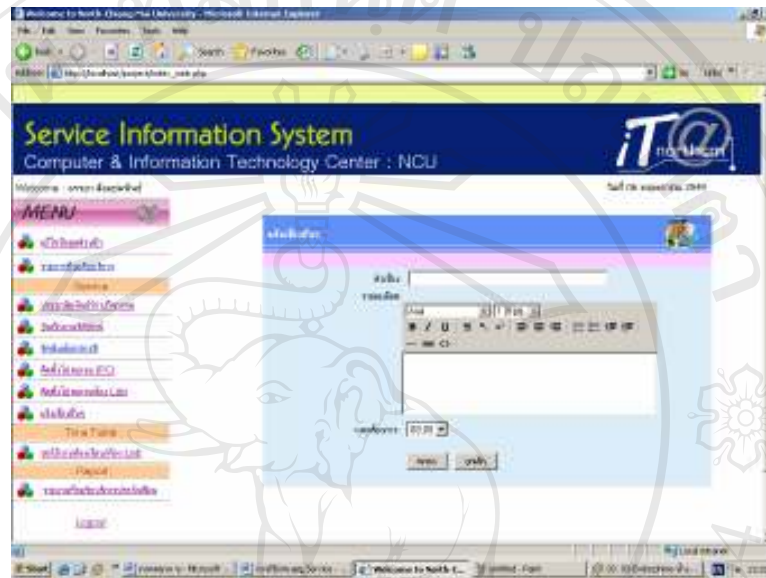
Welcome to North-Chiang Mai University - Microsoft Internet Explorer

File Edit View Favorites Tools Help

Back Search Favorites

Address http://localhost/project/index_edit.php

Go Links

Service Information System

Computer & Information Technology Center : NCU

iT@ northcm

Welcome : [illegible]

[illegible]

MENU

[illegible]

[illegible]

Service

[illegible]

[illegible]

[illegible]

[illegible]

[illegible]

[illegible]

Time Table

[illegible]

Report

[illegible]

Logout

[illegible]

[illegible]

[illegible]

Arial

B I U

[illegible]

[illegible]

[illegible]

Start

Welcome to North-C...

Local intranet